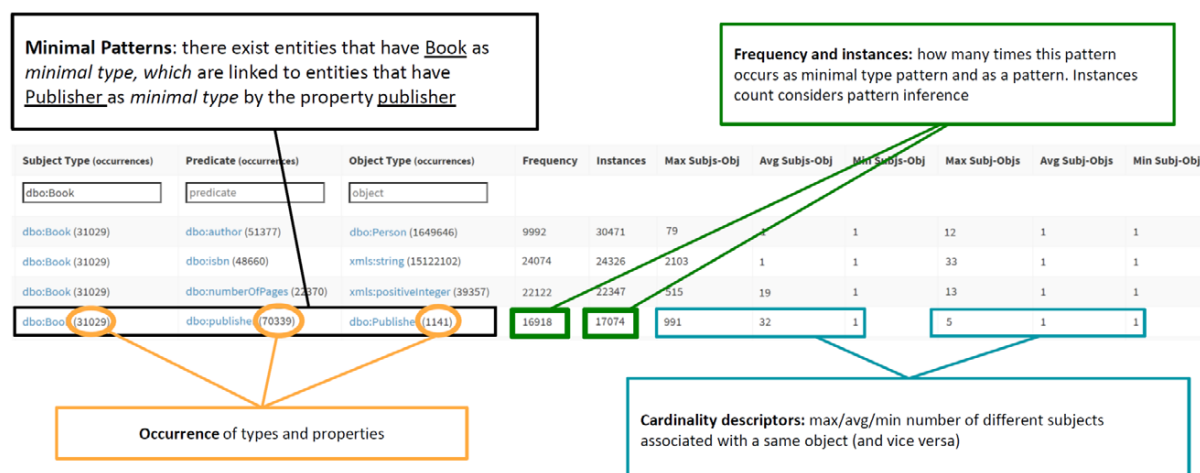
**Minimal Patterns**: there exist entities that have Book as *minimal type, which* are linked to entities that have Publisher as *minimal type* by the property publisher

**Frequency and instances:** how many times this pattern occurs as minimal type pattern and as a pattern. Instances count considers pattern inference

| Subject Type (occurrences) | Predicate (occurrences) | Object Type (occurrences) | Frequency | Instances | Max Subjs-Obj | Avg Subjs-Obj | Min Subjs-Obj | Max Subj-Objs | Avg Subj-Objs | Min Subj-Objs |
|---|---|---|---|---|---|---|---|---|---|---|
| dbo:Book | predicate | object | | | | | | | | |
| dbo:Book (31029) | dbo:author (51377) | dbo:Person (1649646) | 9992 | 30471 | 79 | 1 | 1 | 12 | 1 | 1 |
| dbo:Book (31029) | dbo:isbn (48660) | xmls:string (15122102) | 24074 | 24326 | 2103 | 1 | 1 | 33 | 1 | 1 |
| dbo:Book (31029) | dbo:numberOfPages (22370) | xmls:positiveInteger (39357) | 22122 | 22347 | 515 | 19 | 1 | 13 | 1 | 1 |
| dbo:Book (31029) | dbo:publisher (70339) | dbo:Publisher (1141) | 16918 | 17074 | 991 | 32 | 1 | 5 | 1 | 1 |

**Occurrence** of types and properties

**Cardinality descriptors:** max/avg/min number of different subjects associated with a same object (and vice versa)